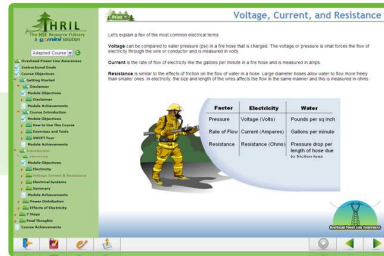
THRIL
The HSE Resource Library
a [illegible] solution

Adapted Course

Overhead Power Line Awareness
Instructional Goals
Course Objectives
Getting Started
Disclaimer
Module Objectives
Disclaimer
Module Achievements
Course Introduction
Module Objectives
How to Use this Course
Exercises and Tests
SHORT Test
Module Achievements
Introduction
Module Objectives
Electricity
Voltage, Current, & Resistance
Electrical Systems
Summary
Module Achievements
Power Distribution
Effects of Electricity
7 Steps
Final Thoughts
Course Achievements

Basics

Voltage, Current, and Resistance

Lets explain a flow of the most common electrical terms

Voltage can be compared to water pressure (psi) in a fire hose that is charged. The voltage or pressure is what forces the flow of electricity through the wire or conductor and is measured in volts.

Current is the rate of flow of electricity like the gallons per minute in a fire hose and is measured in amps.

Resistance is similar to the effects of friction on the flow of water in a hose. Larger diameter hoses allow water to flow more freely than smaller ones. In electricity, the size and length of the wires affects the flow in the same manner and this is measured in ohms.

| Factor | Electricity | Water |
|---|---|---|
| Pressure | Voltage (Volts) | Pounds per sq inch |
| Rate of Flow | Current (Amperes) | Gallons per minute |
| Resistance | Resistance (Ohms) | Pressure drop per length of hose due to friction loss |

Overhead Power Line Awareness